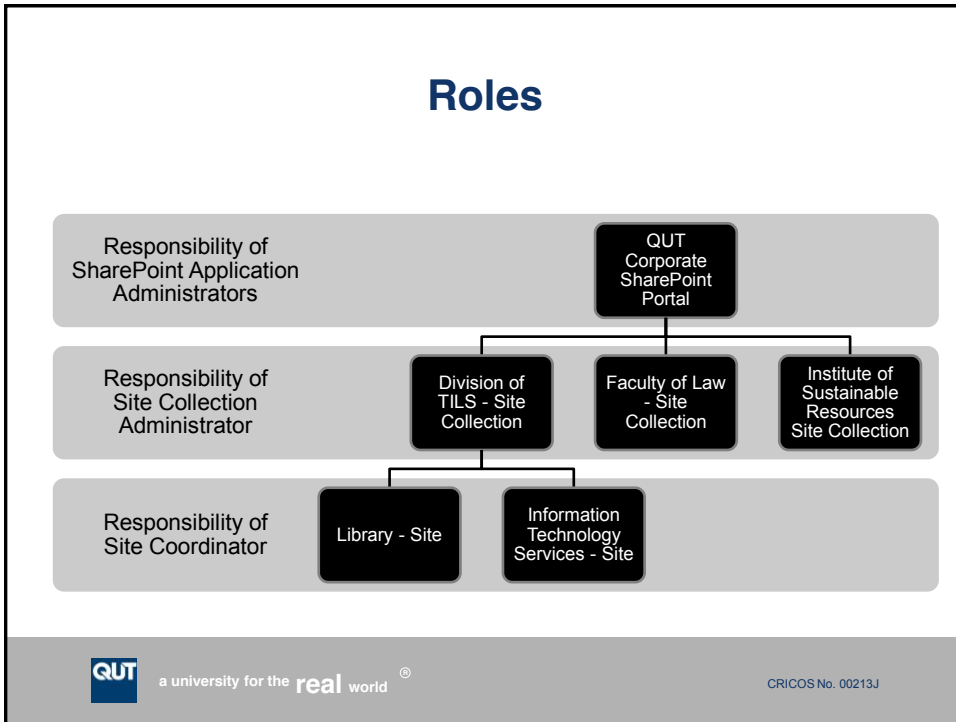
Roles

Responsibility of SharePoint Application Administrators

QUT Corporate SharePoint Portal

Responsibility of Site Collection Administrator

Division of TILS - Site Collection

Faculty of Law - Site Collection

Institute of Sustainable Resources Site Collection

Responsibility of Site Coordinator

Library - Site

Information Technology Services - Site

QUT

a university for the real world ®

CRICOS No. 00213J